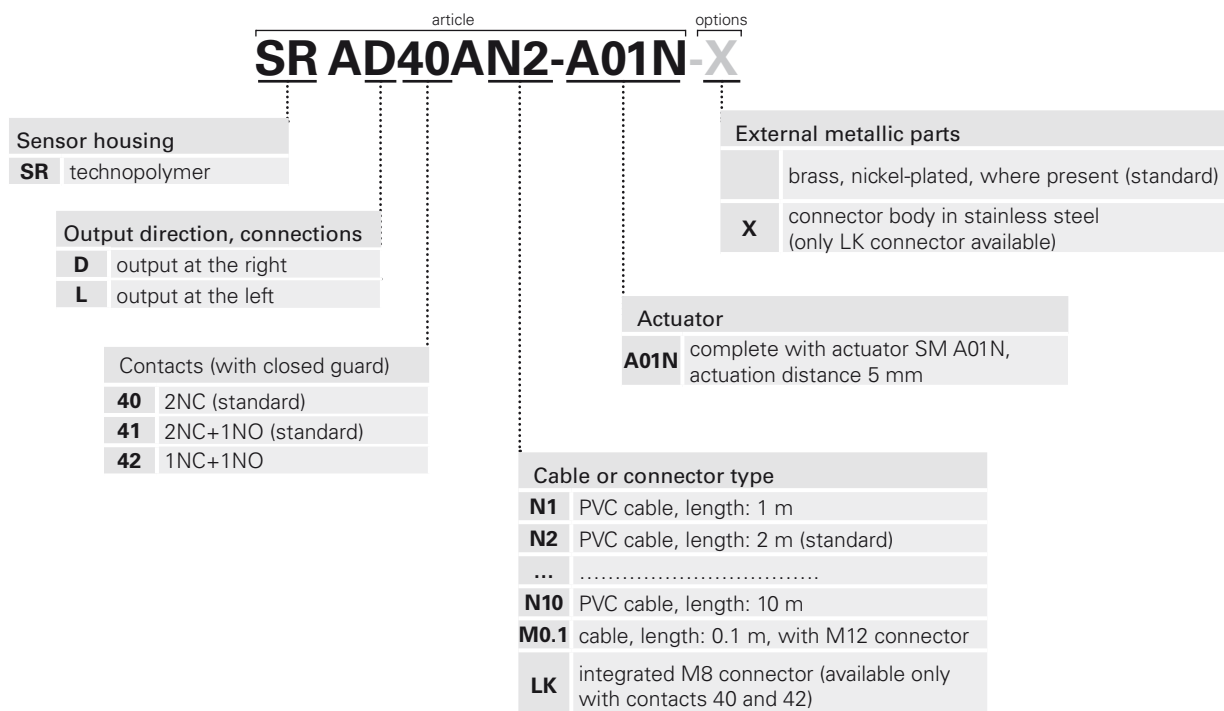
article options

SR AD40AN2-A01N-X

Sensor housing

| SR | technopolymer |
|---|---|

Output direction, connections

| D | output at the right |
|---|---|
| L | output at the left |

Contacts (with closed guard)

| 40 | 2NC (standard) |
|---|---|
| 41 | 2NC+1NO (standard) |
| 42 | 1NC+1NO |

External metallic parts

| | brass, nickel-plated, where present (standard) |
|---|---|
| X | connector body in stainless steel (only LK connector available) |

Actuator

| A01N | complete with actuator SM A01N, actuation distance 5 mm |
|---|---|

Cable or connector type

| N1 | PVC cable, length: 1 m |
|---|---|
| N2 | PVC cable, length: 2 m (standard) |
| ... | ................................ |
| N10 | PVC cable, length: 10 m |
| M0.1 | cable, length: 0.1 m, with M12 connector |
| LK | integrated M8 connector (available only with contacts 40 and 42) |